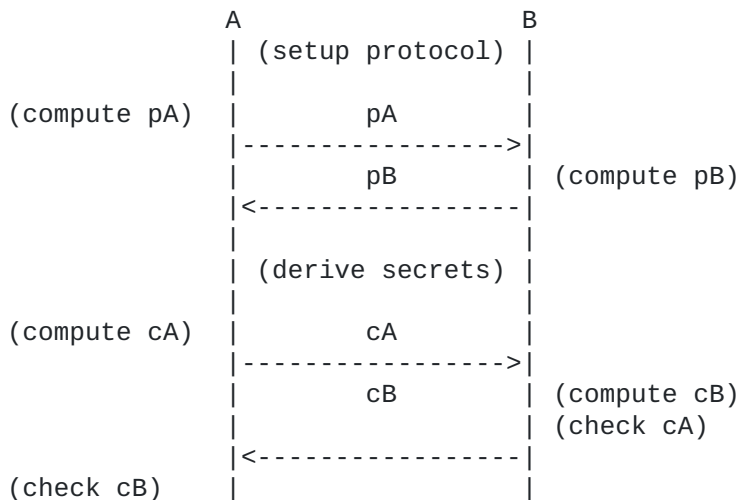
A B
(setup protocol)

(compute pA) pA
----------------->
pB (compute pB)
<-----------------

(derive secrets)

(compute cA) cA
----------------->
cB (compute cB)
(check cA)
<-----------------
(check cB)